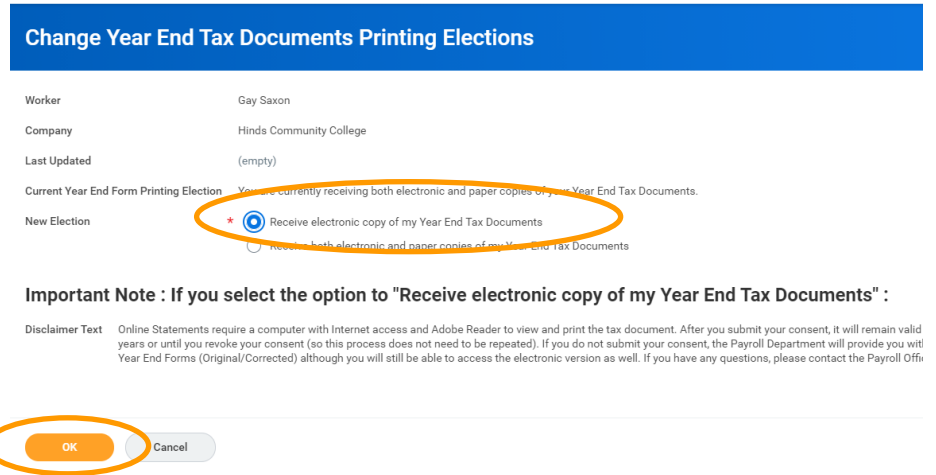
Change Year End Tax Documents Printing Elections

Worker
Gay Saxon

Company
Hinds Community College

Last Updated
(empty)

Current Year End Form Printing Election
You are currently receiving both electronic and paper copies of your Year End Tax Documents.

New Election
*
Receive electronic copy of my Year End Tax Documents
Receive both electronic and paper copies of my Year End Tax Documents

Important Note : If you select the option to "Receive electronic copy of my Year End Tax Documents" :

Disclaimer Text
Online Statements require a computer with Internet access and Adobe Reader to view and print the tax document. After you submit your consent, it will remain valid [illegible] years or until you revoke your consent (so this process does not need to be repeated). If you do not submit your consent, the Payroll Department will provide you wit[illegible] Year End Forms (Original/Corrected) although you will still be able to access the electronic version as well. If you have any questions, please contact the Payroll Offi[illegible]

OK
Cancel